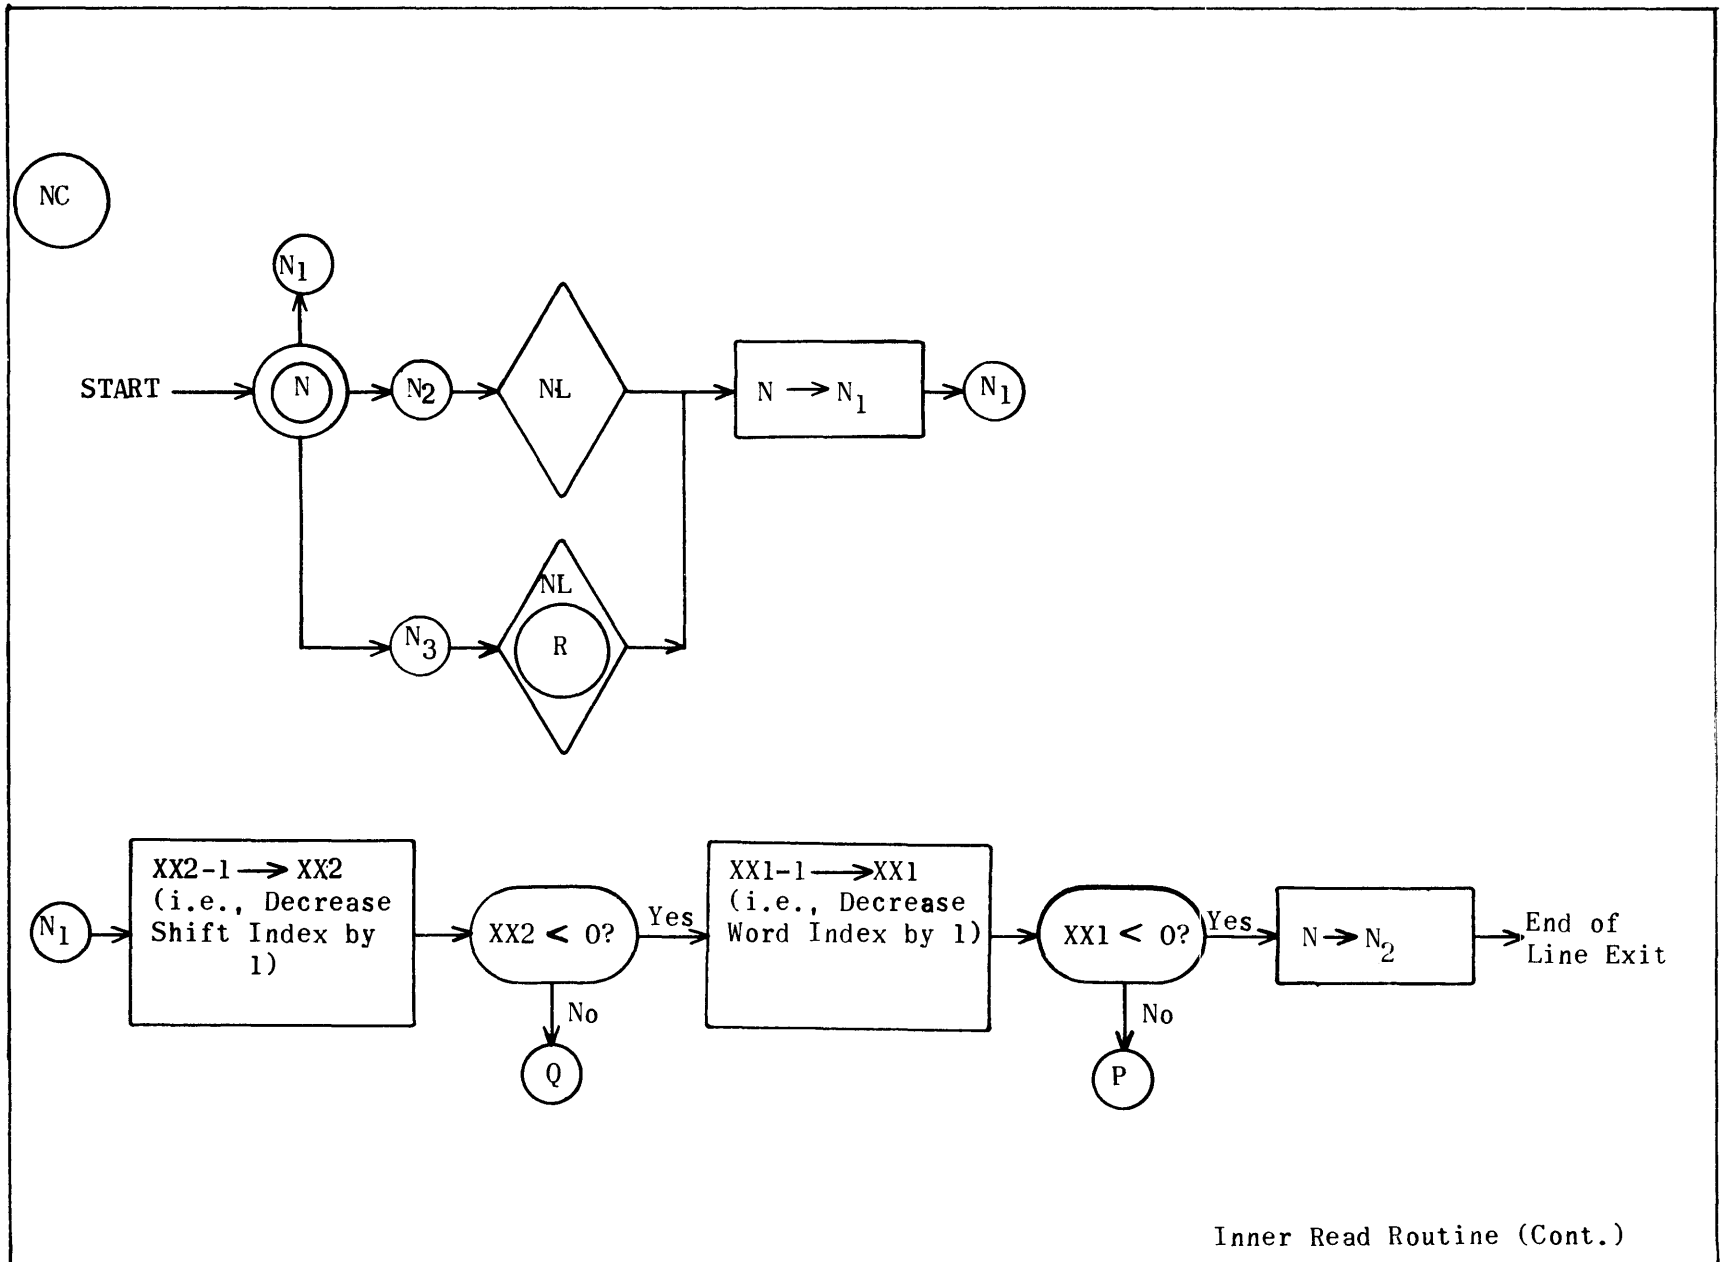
NC

$N_1$

START

N

$N_2$

NL

$N \rightarrow N_1$

$N_1$

$N_3$

NL

R

$N_1$

XX2-1 $\rightarrow$ XX2 (i.e., Decrease Shift Index by 1)

XX2 < 0?

Yes

No

Q

XX1-1 $\rightarrow$ XX1 (i.e., Decrease Word Index by 1)

XX1 < 0?

Yes

No

P

$N \rightarrow N_2$

End of Line Exit

Inner Read Routine (Cont.)